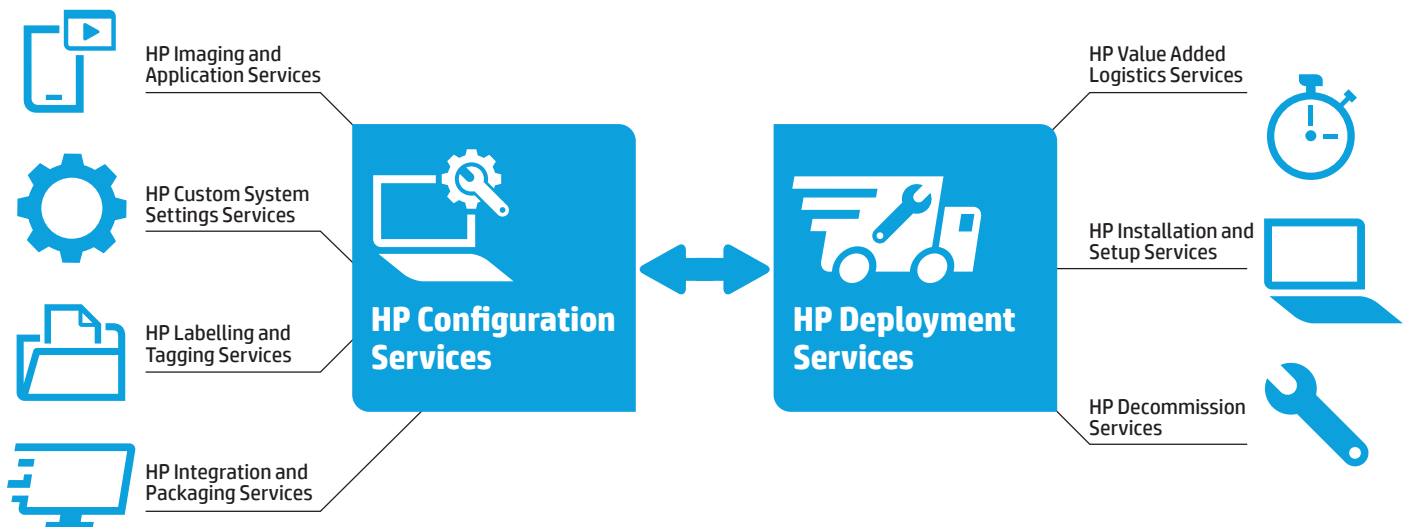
HP Imaging and Application Services

HP Custom System Settings Services

HP Labelling and Tagging Services

HP Integration and Packaging Services

HP Configuration Services

HP Deployment Services

HP Value Added Logistics Services

HP Installation and Setup Services

HP Decommission Services